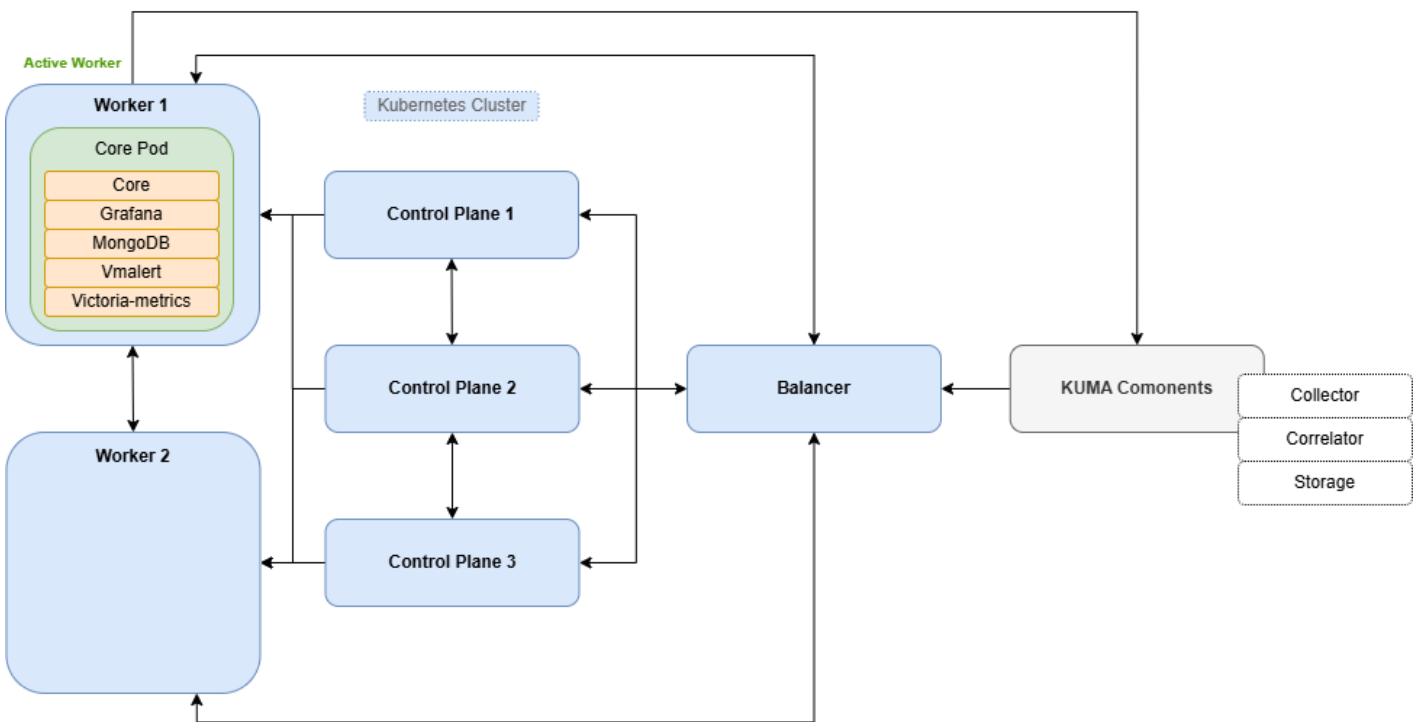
Active Worker

Worker 1

Core Pod

Core

Grafana

MongoDB

Vmalert

Victoria-metrics

Kubernetes Cluster

Control Plane 1

Control Plane 2

Control Plane 3

Balancer

KUMA Comonents

Collector

Correlator

Storage

Worker 2